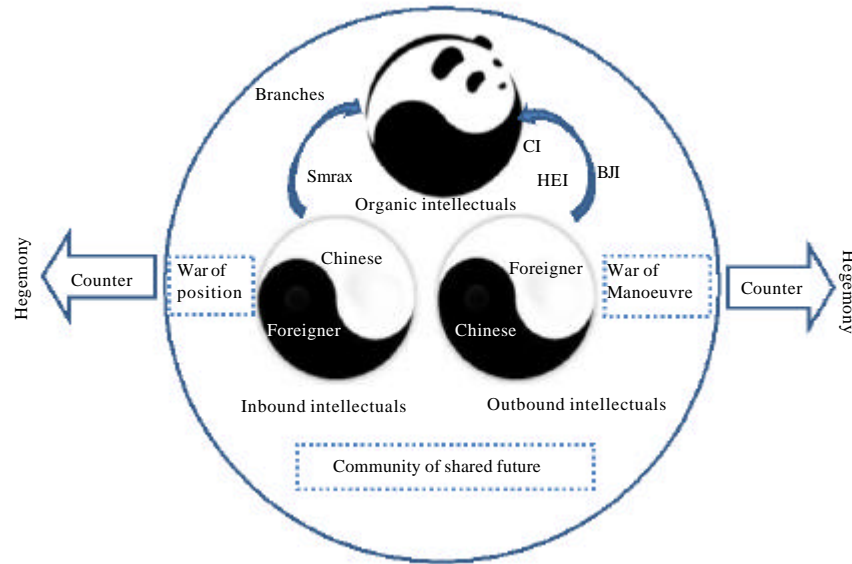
Branches

CI

Smrax

HEI

BJI

Organic intellectuals

Hegemony

Counter

War of position

Chinese

Foreigner

Foreigner

Chinese

War of Manoeuvre

Counter

Hegemony

Inbound intellectuals

Outbound intellectuals

Community of shared future